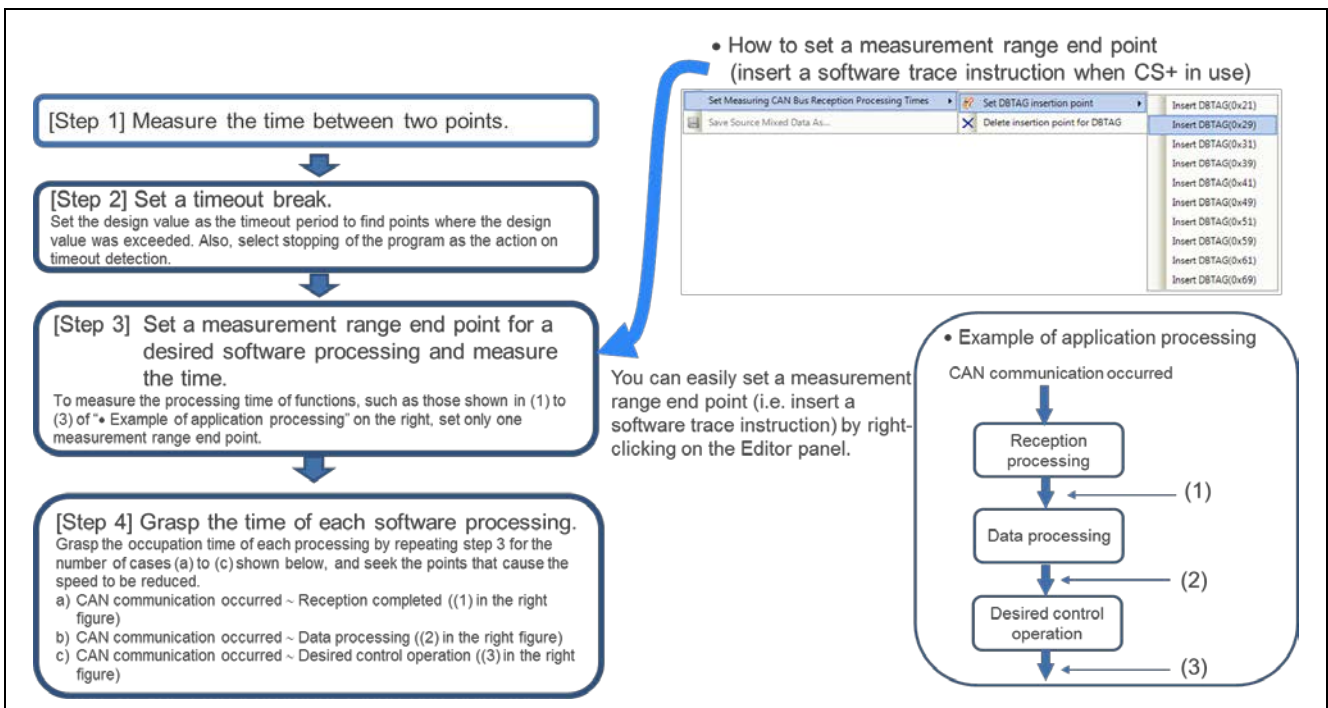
• How to set a measurement range end point (insert a software trace instruction when CS+ in use)

Set Measuring CAN Bus Reception Processing Times
Save Source Mixed Data As...
Set DBTAG insertion point
Delete insertion point for DBTAG
Insert DBTAG(0x21)
Insert DBTAG(0x29)
Insert DBTAG(0x31)
Insert DBTAG(0x39)
Insert DBTAG(0x41)
Insert DBTAG(0x49)
Insert DBTAG(0x51)
Insert DBTAG(0x59)
Insert DBTAG(0x61)
Insert DBTAG(0x69)

[Step 1] Measure the time between two points.

[Step 2] Set a timeout break.
Set the design value as the timeout period to find points where the design value was exceeded. Also, select stopping of the program as the action on timeout detection.

[Step 3] Set a measurement range end point for a desired software processing and measure the time.
To measure the processing time of functions, such as those shown in (1) to (3) of "• Example of application processing" on the right, set only one measurement range end point.

You can easily set a measurement range end point (i.e. insert a software trace instruction) by right-clicking on the Editor panel.

[Step 4] Grasp the time of each software processing.
Grasp the occupation time of each processing by repeating step 3 for the number of cases (a) to (c) shown below, and seek the points that cause the speed to be reduced.
a) CAN communication occurred ~ Reception completed ((1) in the right figure)
b) CAN communication occurred ~ Data processing ((2) in the right figure)
c) CAN communication occurred ~ Desired control operation ((3) in the right figure)

• Example of application processing
CAN communication occurred
Reception processing
(1)
Data processing
(2)
Desired control operation
(3)